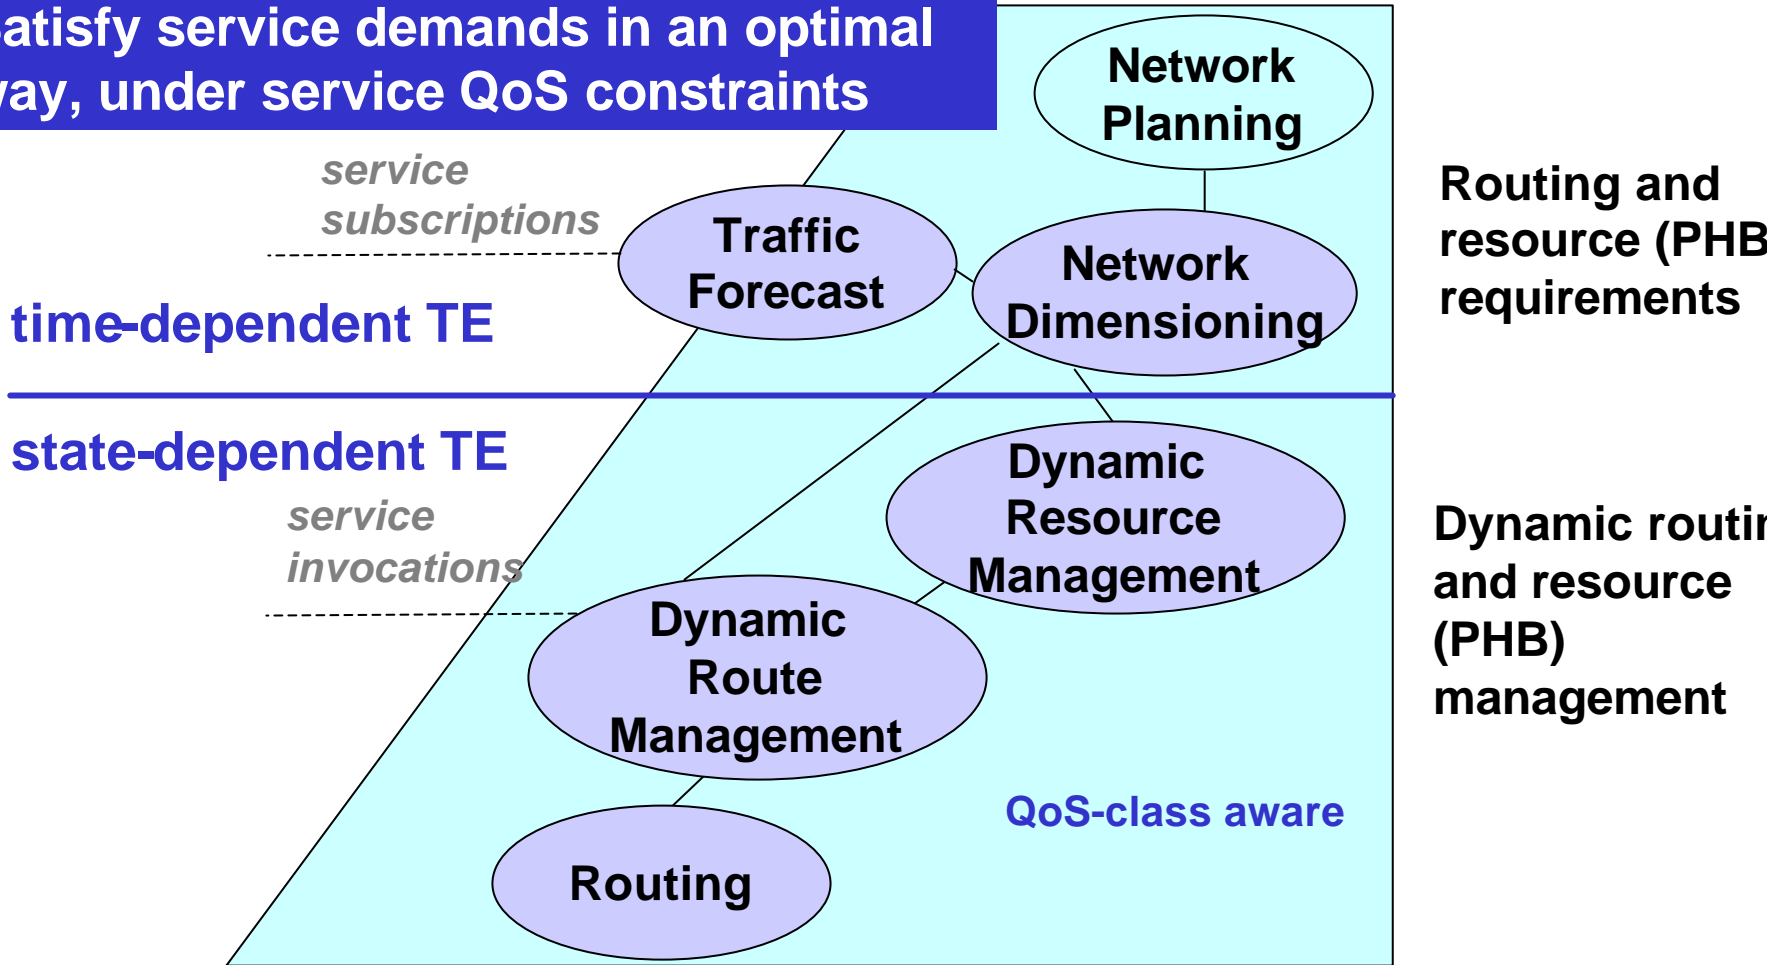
atisfy service demands in an optimal ay, under service QoS constraints

Network Planning

service subscriptions

Traffic Forecast

Network Dimensioning

time-dependent TE

Routing and resource (PHB requirements

state-dependent TE

service invocations

Dynamic Resource Management

Dynamic routi and resource (PHB) management

Dynamic Route Management

QoS-class aware

Routing